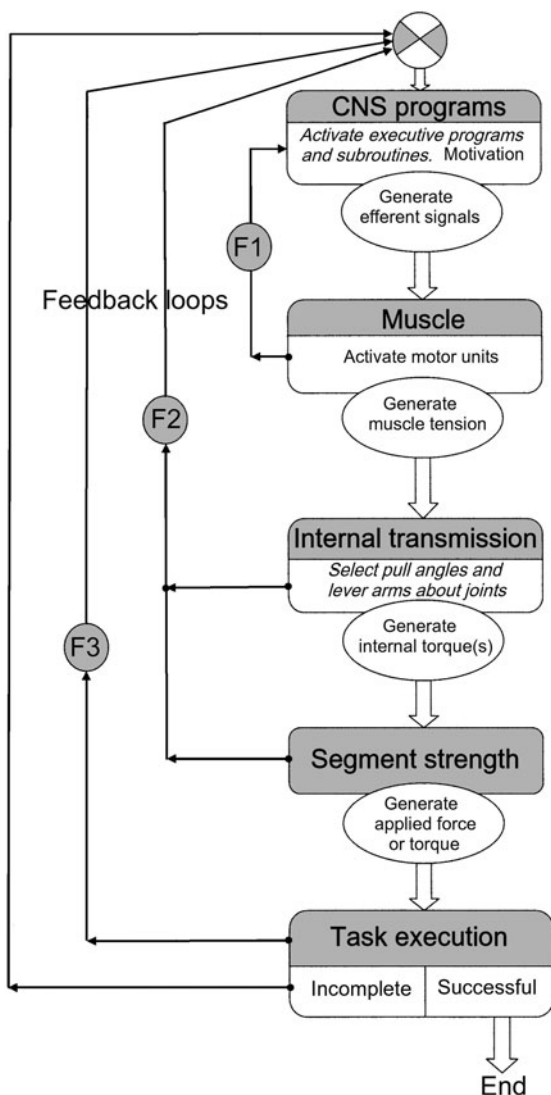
CNS programs

Activate executive programs and subroutines. Motivation

Generate efferent signals

F1

Feedback loops

Muscle

Activate motor units

F2

Generate muscle tension

Internal transmission

Select pull angles and lever arms about joints

Generate internal torque(s)

F3

Segment strength

Generate applied force or torque

Task execution

Incomplete

Successful

End